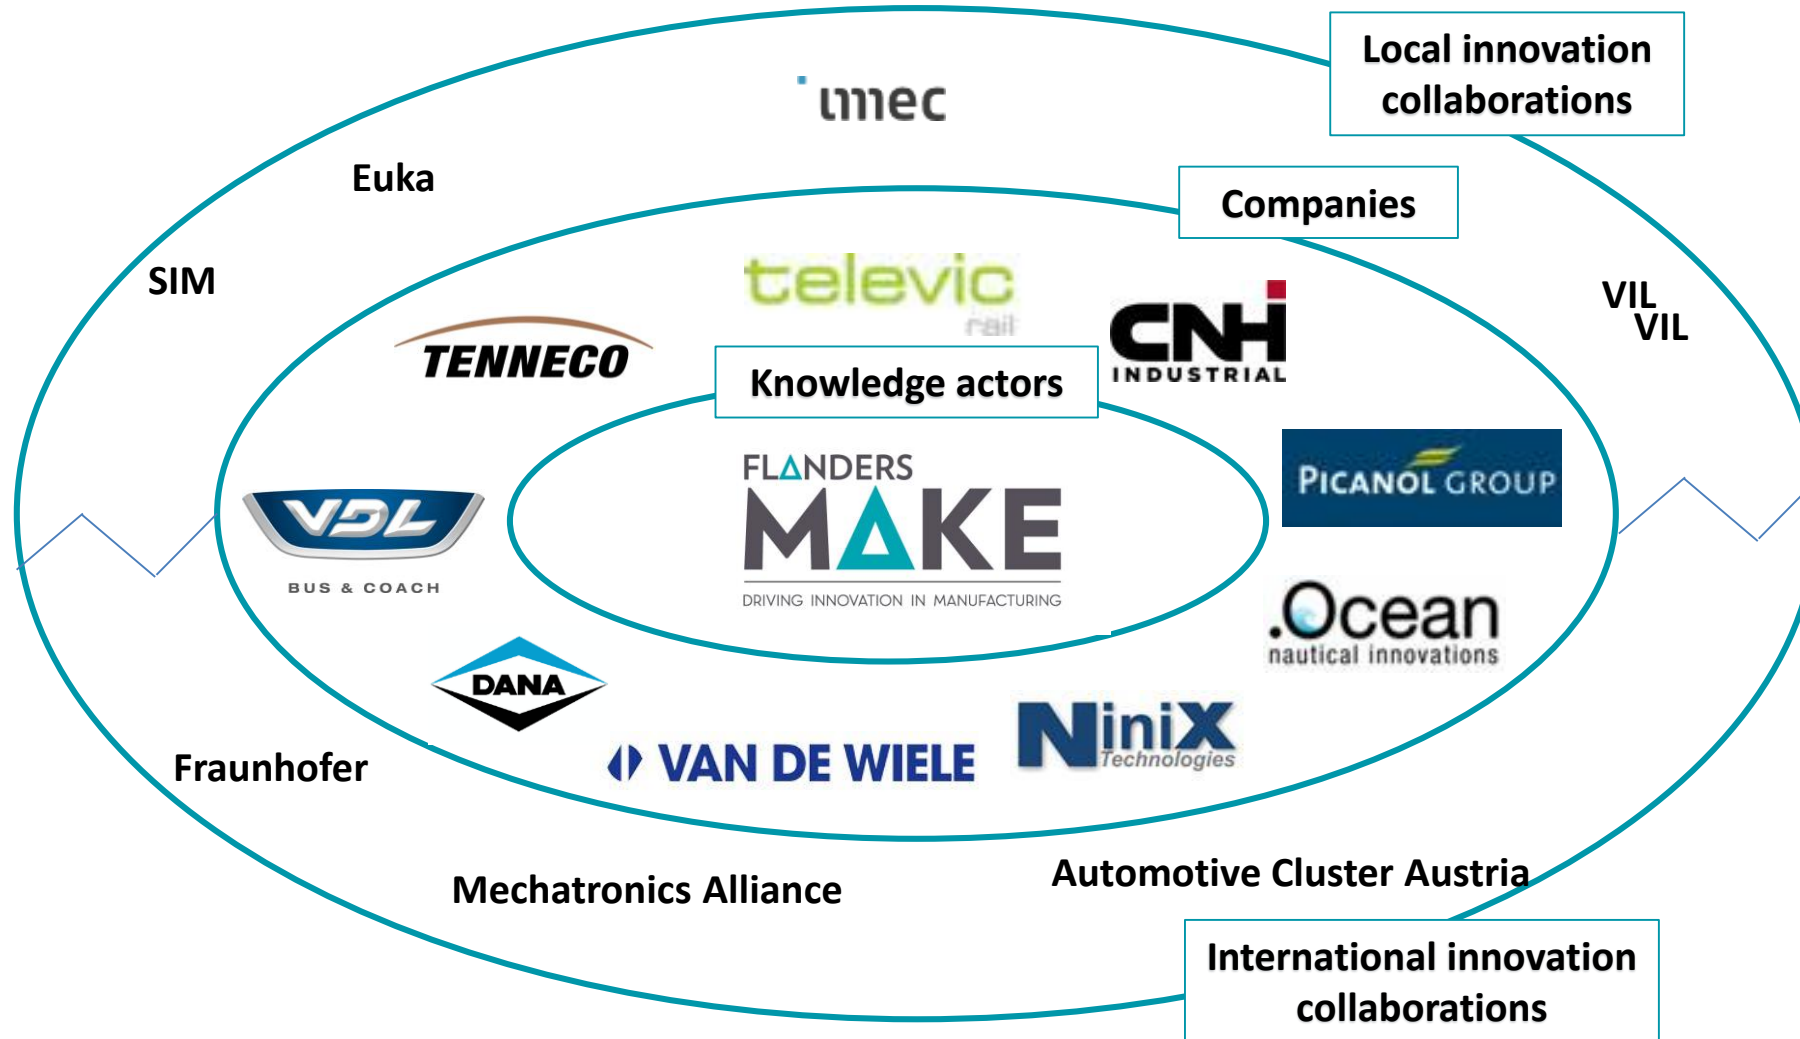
Local innovation collaborations

imec

Euka

Companies

SIM

VIL
VIL

televic
rail

CNH
INDUSTRIAL

TENNECO

Knowledge actors

FLANDERS
MAKE
DRIVING INNOVATION IN MANUFACTURING

PICANOL GROUP

VDL
BUS & COACH

.Ocean
nautical innovations

DANA

NiniX
Technologies

VAN DE WIELE

Fraunhofer

Mechatronics Alliance

Automotive Cluster Austria

International innovation collaborations